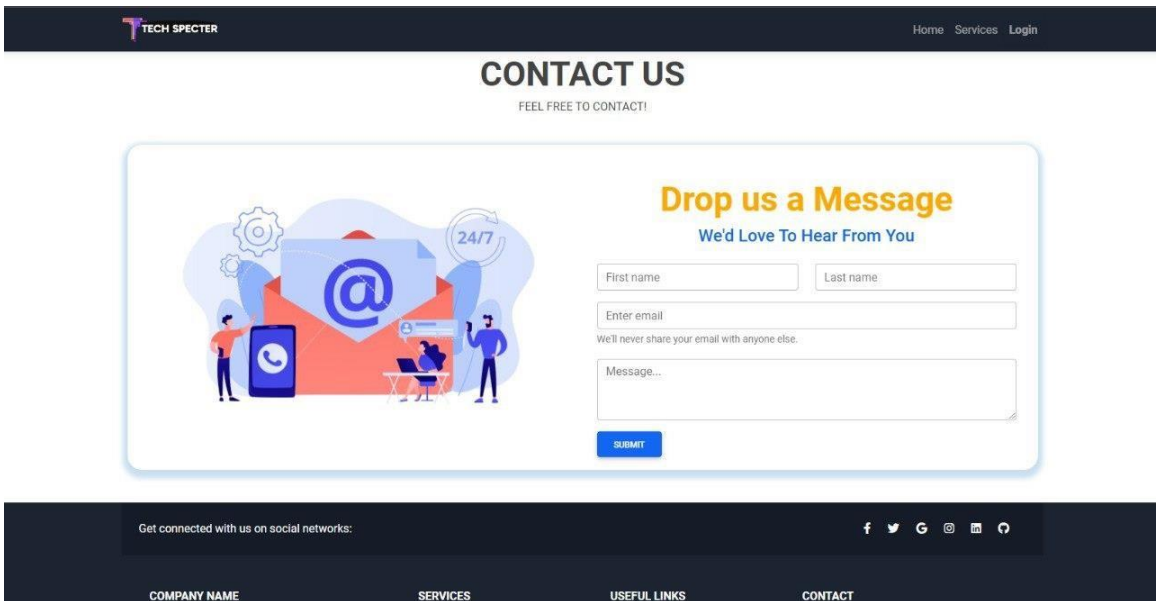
TECH SPECTER

Home Services Login

CONTACT US

FEEL FREE TO CONTACT!

24/7

@

Drop us a Message

We'd Love To Hear From You

First name

Last name

Enter email

We'll never share your email with anyone else.

Message...

SUBMIT

Get connected with us on social networks:

COMPANY NAME

SERVICES

USEFUL LINKS

CONTACT